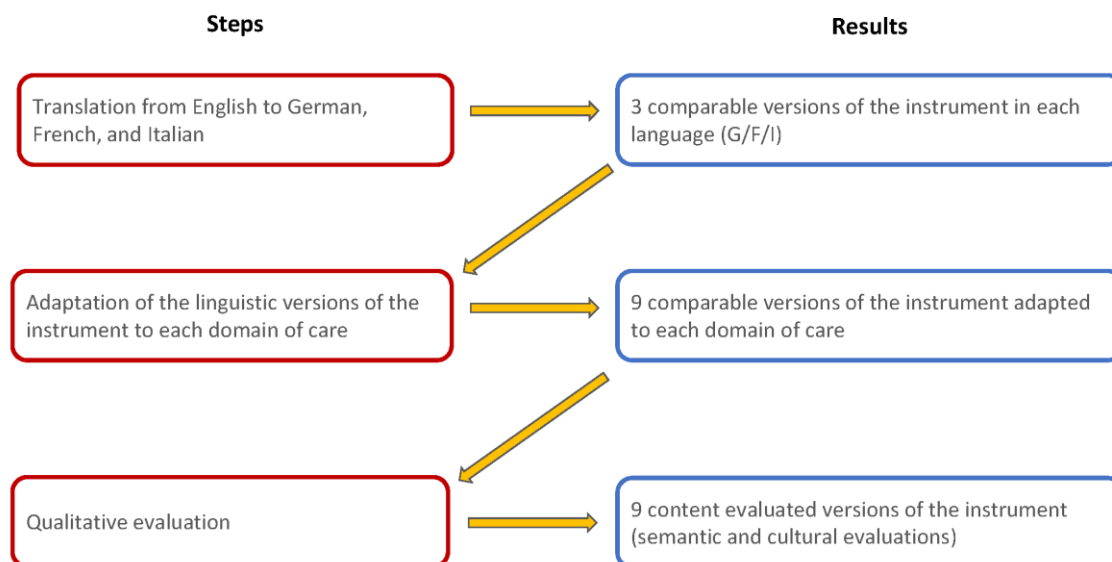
Steps

Results

Translation from English to German, French, and Italian

3 comparable versions of the instrument in each language (G/F/I)

Adaptation of the linguistic versions of the instrument to each domain of care

9 comparable versions of the instrument adapted to each domain of care

Qualitative evaluation

9 content evaluated versions of the instrument (semantic and cultural evaluations)